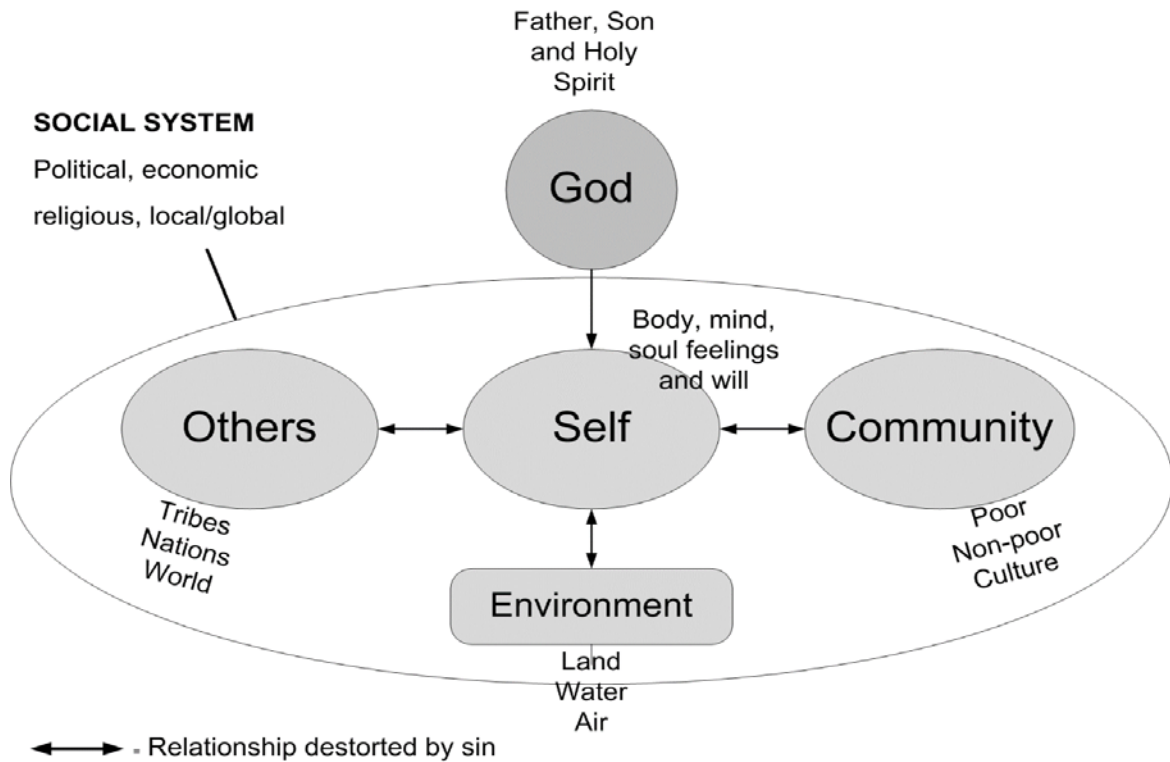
Father, Son and Holy Spirit

SOCIAL SYSTEM

Political, economic

religious, local/global

God

Body, mind, soul feelings and will

Others

Self

Community

Tribes
Nations
World

Poor
Non-poor
Culture

Environment

Land
Water
Air

- Relationship destorted by sin